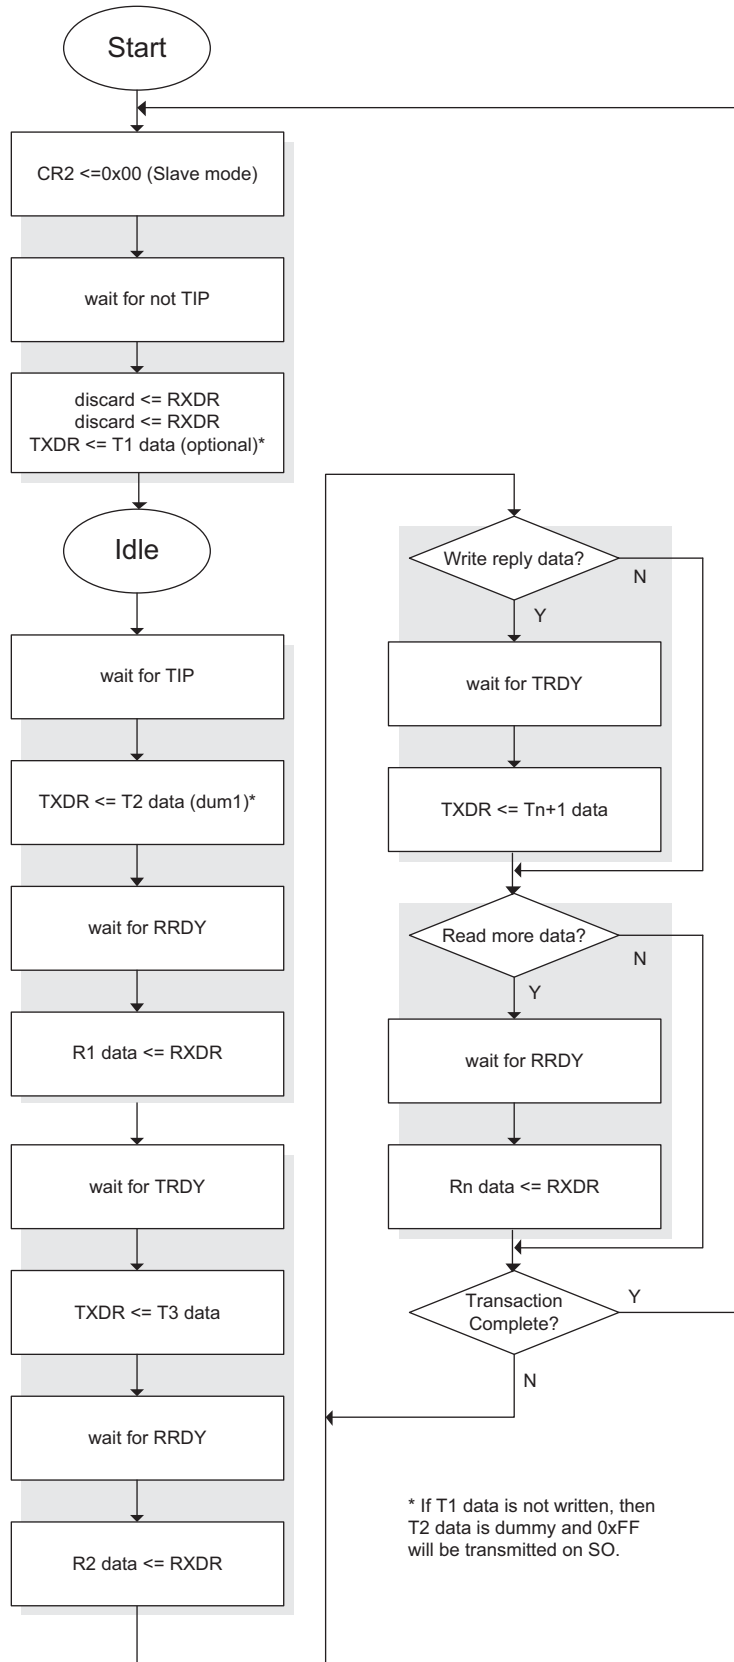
Start

CR2 <=0x00 (Slave mode)

wait for not TIP

discard <= RXDR
discard <= RXDR
TXDR <= T1 data (optional)*

Idle

wait for TIP

TXDR <= T2 data (dum1)*

wait for RRDY

R1 data <= RXDR

wait for TRDY

TXDR <= T3 data

wait for RRDY

R2 data <= RXDR

Write reply data?

N

Y

wait for TRDY

TXDR <= Tn+1 data

Read more data?

N

Y

wait for RRDY

Rn data <= RXDR

Transaction Complete?

Y

N

* If T1 data is not written, then T2 data is dummy and 0xFF will be transmitted on SO.